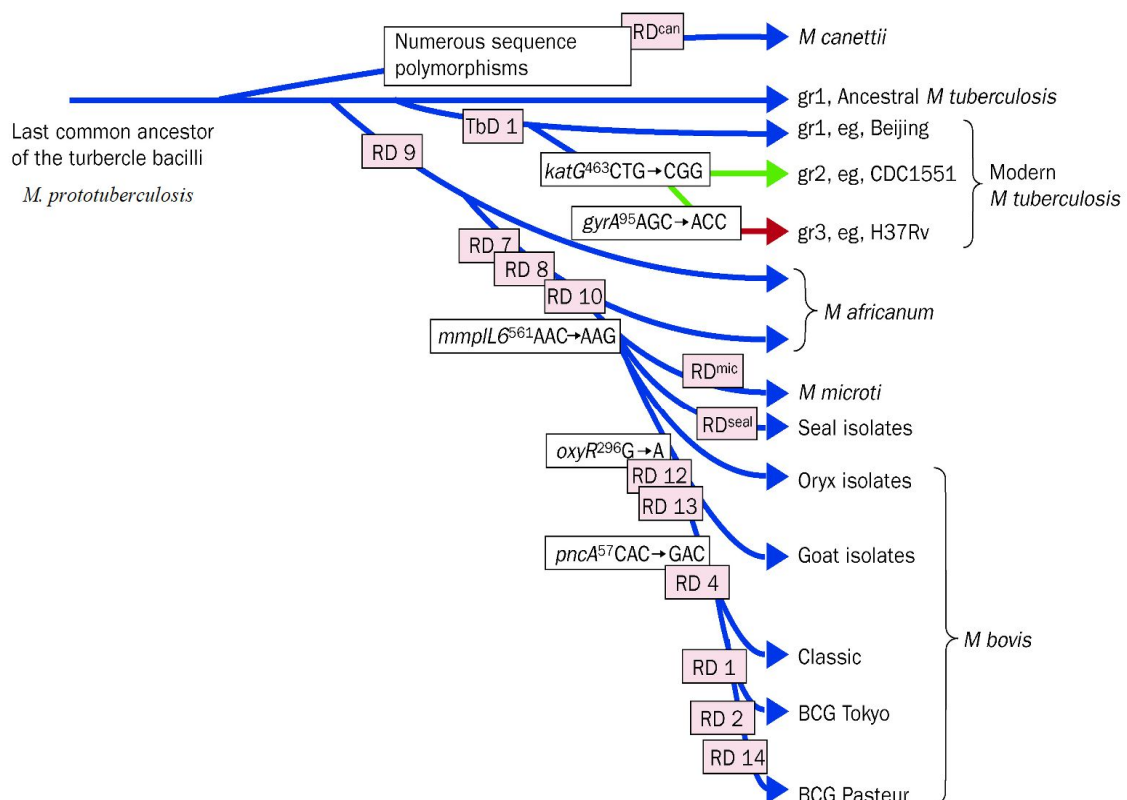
Numerous sequence polymorphisms

$RD^{can}$

M canettii

gr1, Ancestral M tuberculosis

Last common ancestor of the turbercle bacilli

M. prototuberculosis

TbD 1

RD 9

gr1, eg, Beijing

katG$^{463}$CTG→CGG

gr2, eg, CDC1551

gyrA$^{95}$AGC→ACC

gr3, eg, H37Rv

Modern M tuberculosis

RD 7

RD 8

RD 10

M africanum

mmplL6$^{561}$AAC→AAG

$RD^{mic}$

M microti

$RD^{seal}$

Seal isolates

oxyR$^{296}$G→A

RD 12

Oryx isolates

RD 13

Goat isolates

pncA$^{57}$CAC→GAC

RD 4

Classic

M bovis

RD 1

BCG Tokyo

RD 2

RD 14

BCG Pasteur